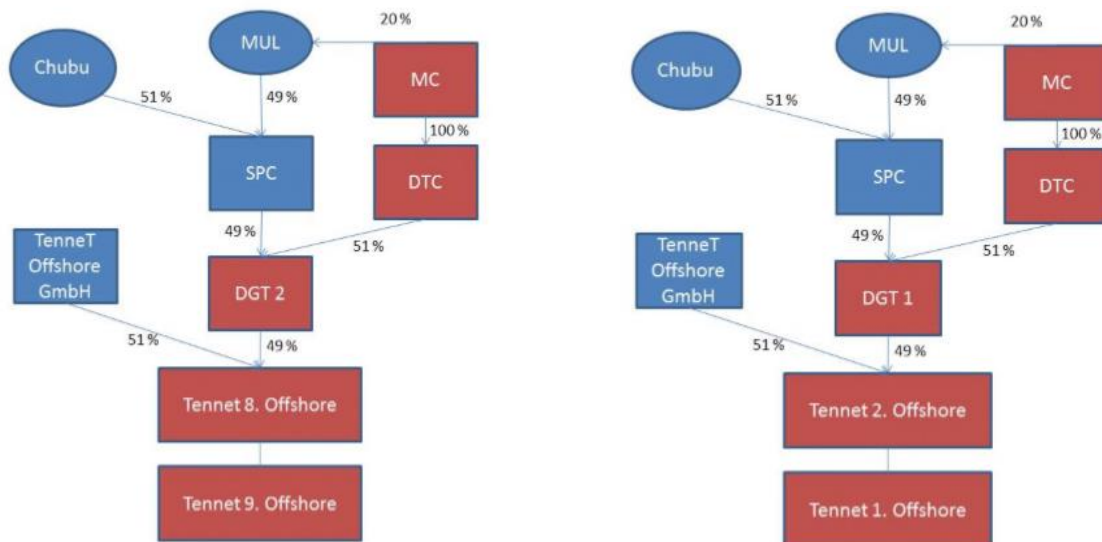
20%

MUL

Chubu

MC

51%

49%

100%

SPC

DTC

TenneT Offshore GmbH

49%

51%

DGT 2

51%

49%

Tennet 8. Offshore

Tennet 9. Offshore

20%

MUL

Chubu

MC

51%

49%

100%

SPC

DTC

TenneT Offshore GmbH

49%

51%

DGT 1

51%

49%

Tennet 2. Offshore

Tennet 1. Offshore